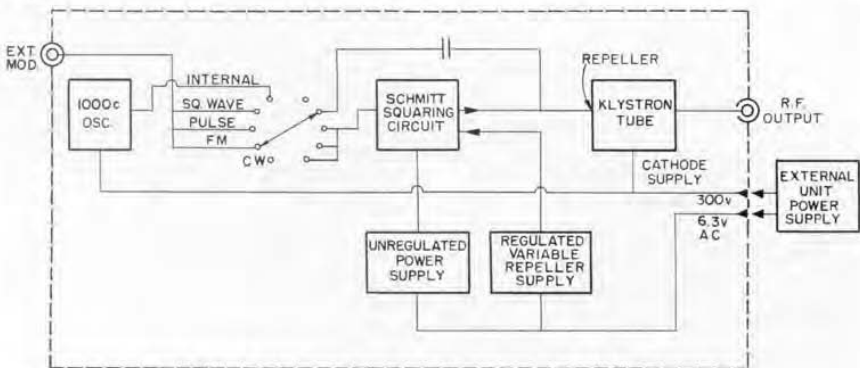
EXT. MOD.

1000c OSC.

INTERNAL

SQ. WAVE

PULSE

FM

CW

SCHMITT SQUARING CIRCUIT

REPELLER

KLYSTRON TUBE

R.F. OUTPUT

CATHODE SUPPLY

300v

6.3v AC

EXTERNAL UNIT POWER SUPPLY

UNREGULATED POWER SUPPLY

REGULATED VARIABLE REPELLER SUPPLY